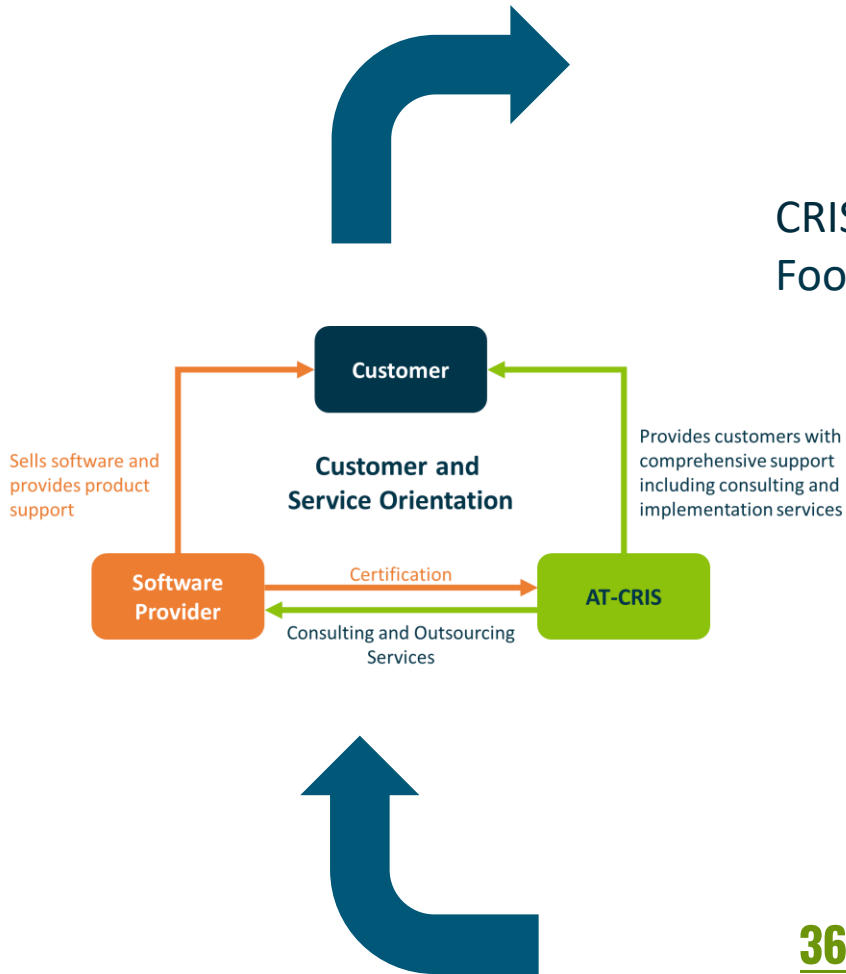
CRIS
Foo

Customer

Sells software and provides product support

Customer and Service Orientation

Provides customers with comprehensive support including consulting and implementation services

Software Provider

Certification

AT-CRIS

Consulting and Outsourcing Services

36